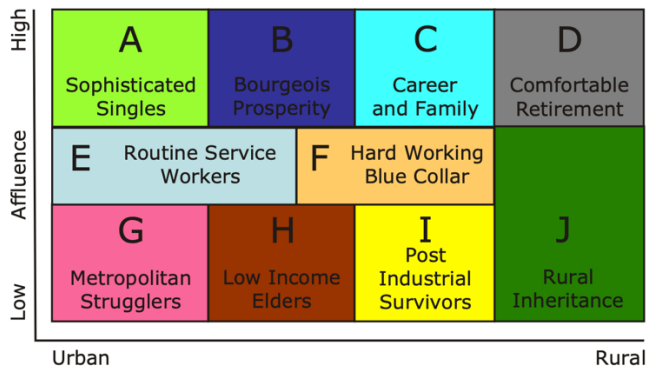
High

Affluence

Low

A
Sophisticated Singles

B
Bourgeois Prosperity

C
Career and Family

D
Comfortable Retirement

E
Routine Service Workers

F
Hard Working Blue Collar

G
Metropolitan Strugglers

H
Low Income Elders

I
Post Industrial Survivors

J
Rural Inheritance

Urban

Rural